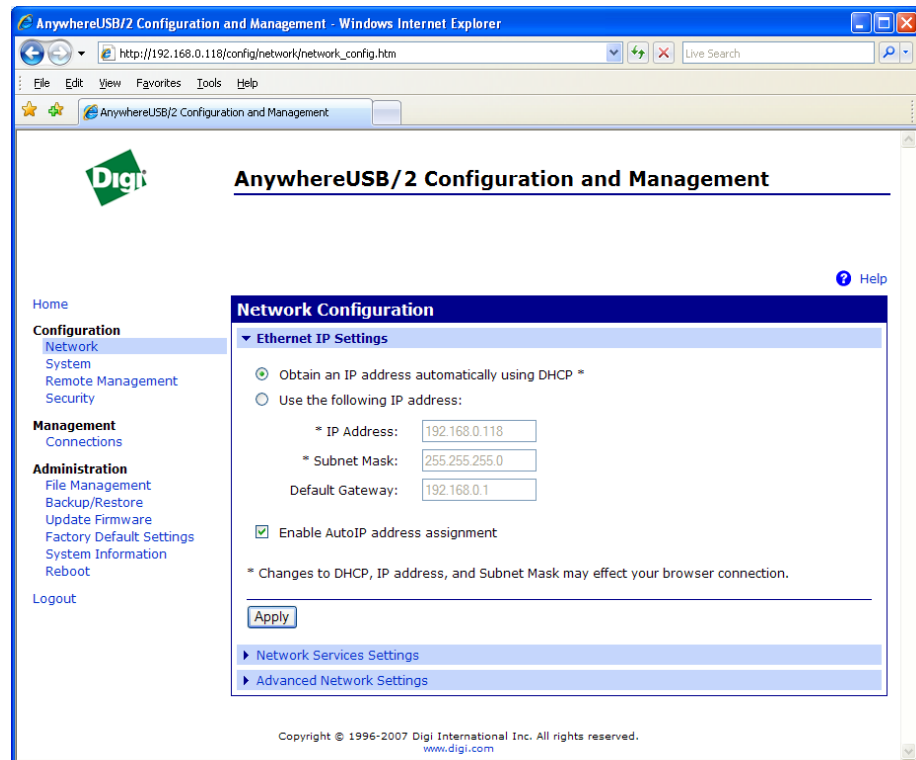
AnywhereUSB/2 Configuration and Management - Windows Internet Explorer

http://192.168.0.118/config/network/network_config.htm

Live Search

File Edit View Favorites Tools Help

AnywhereUSB/2 Configuration and Management

Digi

AnywhereUSB/2 Configuration and Management

Help

Home

Configuration
Network
System
Remote Management
Security

Management
Connections

Administration
File Management
Backup/Restore
Update Firmware
Factory Default Settings
System Information
Reboot

Logout

Network Configuration

Ethernet IP Settings

Obtain an IP address automatically using DHCP *

Use the following IP address:

* IP Address: 192.168.0.118

* Subnet Mask: 255.255.255.0

Default Gateway: 192.168.0.1

Enable AutoIP address assignment

* Changes to DHCP, IP address, and Subnet Mask may effect your browser connection.

Apply

Network Services Settings

Advanced Network Settings

Copyright © 1996-2007 Digi International Inc. All rights reserved.
www.digi.com